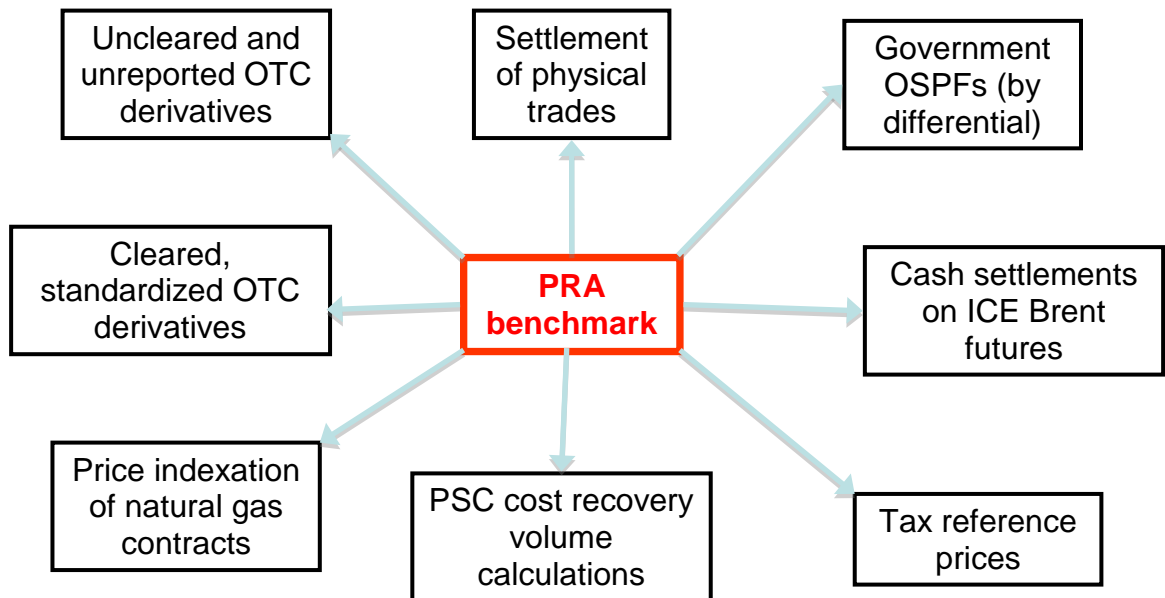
Uncleared and unreported OTC derivatives

Settlement of physical trades

Government OSPFs (by differential)

Cleared, standardized OTC derivatives

PRA benchmark

Cash settlements on ICE Brent futures

Price indexation of natural gas contracts

PSC cost recovery volume calculations

Tax reference prices